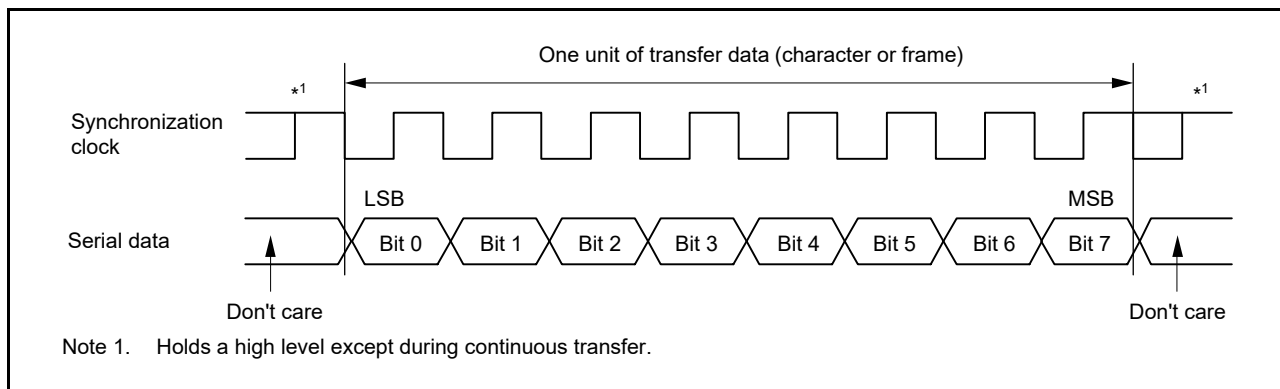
One unit of transfer data (character or frame)

*1

*1

Synchronization clock

LSB

MSB

Serial data

Bit 0

Bit 1

Bit 2

Bit 3

Bit 4

Bit 5

Bit 6

Bit 7

Don't care

Don't care

Note 1. Holds a high level except during continuous transfer.